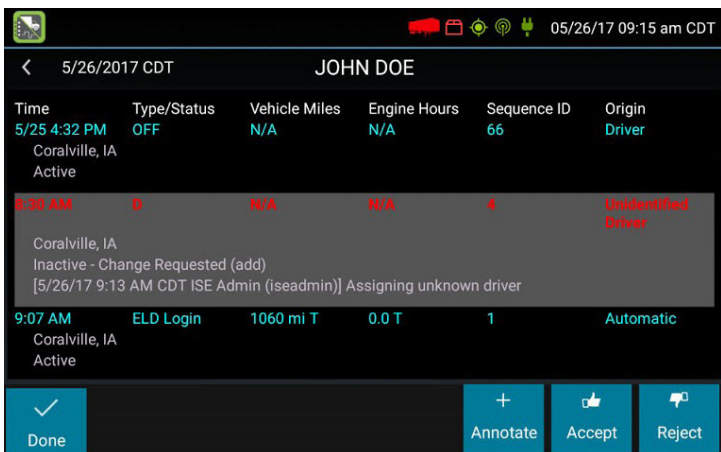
05/26/17 09:15 am CDT

5/26/2017 CDT JOHN DOE

| Time | Type/Status | Vehicle Miles | Engine Hours | Sequence ID | Origin |
|---|---|---|---|---|---|
| 5/25 4:32 PM<br>Coralville, IA<br>Active | OFF | N/A | N/A | 66 | Driver |
| 8:30 AM<br>Coralville, IA<br>Inactive - Change Requested (add)<br>[5/26/17 9:13 AM CDT ISE Admin (iseadmin)] Assigning unknown driver | D | N/A | N/A | 4 | Unidentified Driver |
| 9:07 AM<br>Coralville, IA<br>Active | ELD Login | 1060 mi T | 0.0 T | 1 | Automatic |

Done

Annotate

Accept

Reject